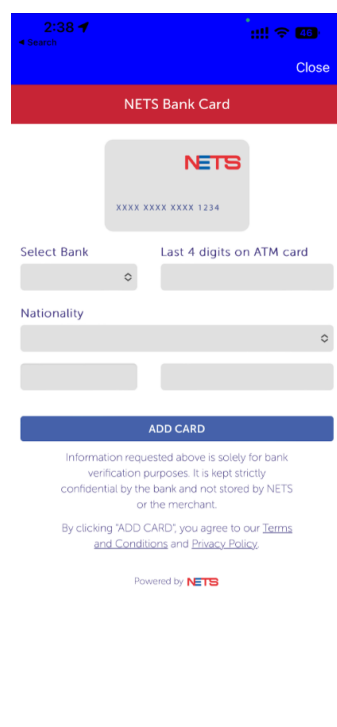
2:38
◂ Search
48

Close

NETS Bank Card

NETS
XXXX XXXX XXXX 1234

Select Bank

Last 4 digits on ATM card

Nationality

ADD CARD

Information requested above is solely for bank verification purposes. It is kept strictly confidential by the bank and not stored by NETS or the merchant.

By clicking "ADD CARD", you agree to our Terms and Conditions and Privacy Policy.

Powered by NETS